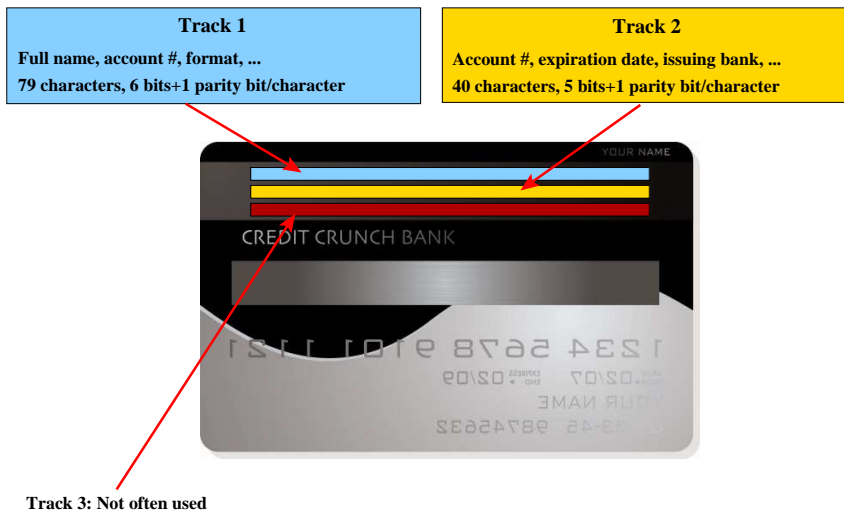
Track 1
Full name, account #, format, ...
79 characters, 6 bits+1 parity bit/character

Track 2
Account #, expiration date, issuing bank, ...
40 characters, 5 bits+1 parity bit/character

YOUR NAME

CREDIT CRUNCH BANK

Track 3: Not often used